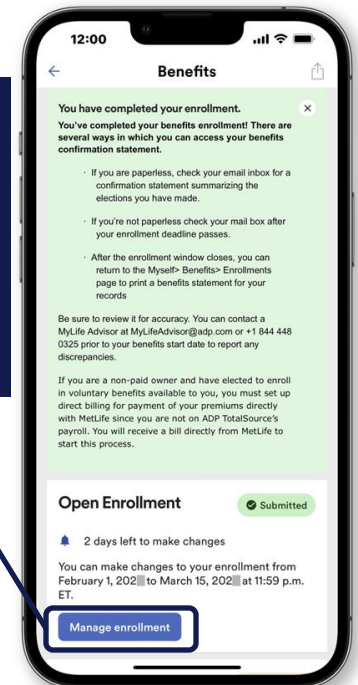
12:00

Benefits

You have completed your enrollment.

×

You've completed your benefits enrollment! There are several ways in which you can access your benefits confirmation statement.

· If you are paperless, check your email inbox for a confirmation statement summarizing the elections you have made.

· If you're not paperless check your mail box after your enrollment deadline passes.

· After the enrollment window closes, you can return to the Myself> Benefits> Enrollments page to print a benefits statement for your records

Be sure to review it for accuracy. You can contact a MyLife Advisor at MyLifeAdvisor@adp.com or +1 844 448 0325 prior to your benefits start date to report any discrepancies.

If you are a non-paid owner and have elected to enroll in voluntary benefits available to you, you must set up direct billing for payment of your premiums directly with MetLife since you are not on ADP TotalSource's payroll. You will receive a bill directly from MetLife to start this process.

Open Enrollment

Submitted

2 days left to make changes

You can make changes to your enrollment from February 1, 202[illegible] to March 15, 202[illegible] at 11:59 p.m. ET.

Manage enrollment